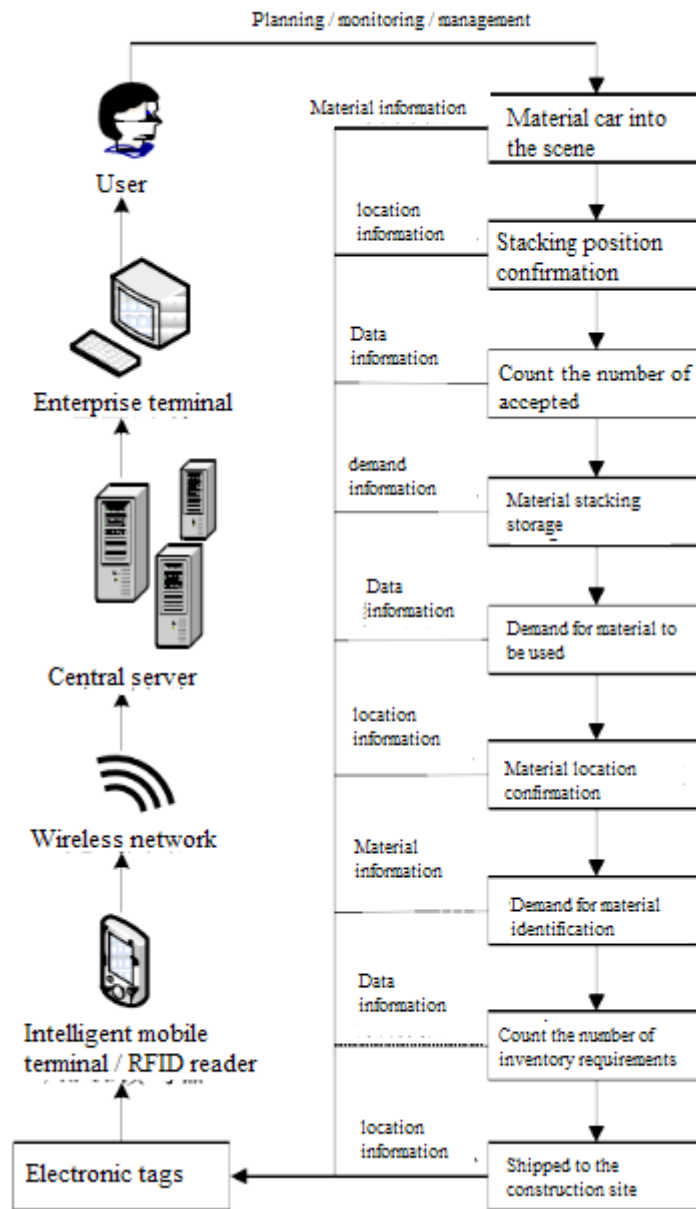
Planning / monitoring / management

User

Enterprise terminal

Central server

Wireless network

Intelligent mobile terminal / RFID reader

Electronic tags

Material information

Material car into the scene

location information

Stacking position confirmation

Data information

Count the number of accepted

demand information

Material stacking storage

Data information

Demand for material to be used

location information

Material location confirmation

Material information

Demand for material identification

Data information

Count the number of inventory requirements

location information

Shipped to the construction site